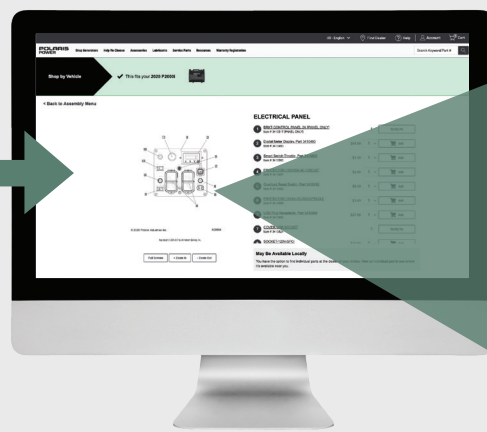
US - English | Find Dealer | Help | Account | Cart

POLARIS POWER | Shop Generators | Help Me Choose | Accessories | Lubricants | Service Parts | Resources | Warranty Registration | Search Keyword/Part #

Shop by Vehicle | This fits your 2020 P2000i

< Back to Assembly Menu

ELECTRICAL PANEL

MAIN CONTROL PANEL (W/PANEL ONLY)

Circuit Meter Display, Part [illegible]

Reset Switch Breaker, Part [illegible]

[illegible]

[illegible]

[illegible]

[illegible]

COVER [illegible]

SOCKET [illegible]

© 2020 Polaris Industries Inc.

Full Screen | + Zoom In | - Zoom Out

May Be Available Locally

You have the option to find individual parts at the dealer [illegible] the available near you.